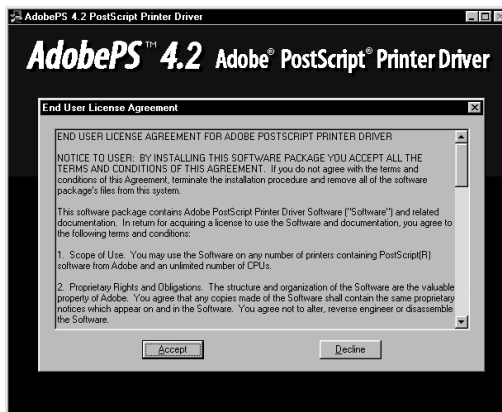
AdobePS 4.2 PostScript Printer Driver

AdobePS™ 4.2 Adobe® PostScript® Printer Driver

End User License Agreement

END USER LICENSE AGREEMENT FOR ADOBE POSTSCRIPT PRINTER DRIVER

NOTICE TO USER: BY INSTALLING THIS SOFTWARE PACKAGE YOU ACCEPT ALL THE TERMS AND CONDITIONS OF THIS AGREEMENT. If you do not agree with the terms and conditions of this Agreement, terminate the installation procedure and remove all of the software package's files from this system.

This software package contains Adobe PostScript Printer Driver Software ("Software") and related documentation. In return for acquiring a license to use the Software and documentation, you agree to the following terms and conditions:

1. Scope of Use. You may use the Software on any number of printers containing PostScript(R) software from Adobe and an unlimited number of CPUs.

2. Proprietary Rights and Obligations. The structure and organization of the Software are the valuable property of Adobe. You agree that any copies made of the Software shall contain the same proprietary notices which appear on and in the Software. You agree not to alter, reverse engineer or disassemble the Software.

Accept

Decline